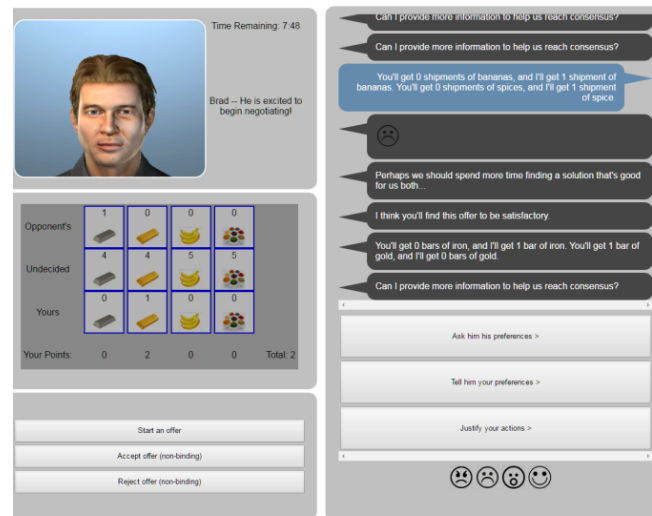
Time Remaining: 7:48

Brad -- He is excited to begin negotiating!

|  |  |  |  |  |  |
|---|---|---|---|---|---|
| Opponent's | 1 | 0 | 0 | 0 |  |
| Undecided | 4 | 4 | 5 | 5 |  |
| Yours | 0 | 1 | 0 | 0 |  |
| Your Points: | 0 | 2 | 0 | 0 | Total: 2 |

Start an offer

Accept offer (non-binding)

Reject offer (non-binding)

Can I provide more information to help us reach consensus?

Can I provide more information to help us reach consensus?

You'll get 0 shipments of bananas, and I'll get 1 shipment of bananas. You'll get 0 shipments of spices, and I'll get 1 shipment of spice.

☹

Perhaps we should spend more time finding a solution that's good for us both...

I think you'll find this offer to be satisfactory.

You'll get 0 bars of iron, and I'll get 1 bar of iron. You'll get 1 bar of gold, and I'll get 0 bars of gold.

Can I provide more information to help us reach consensus?

Ask him his preferences >

Tell him your preferences >

Justify your actions >